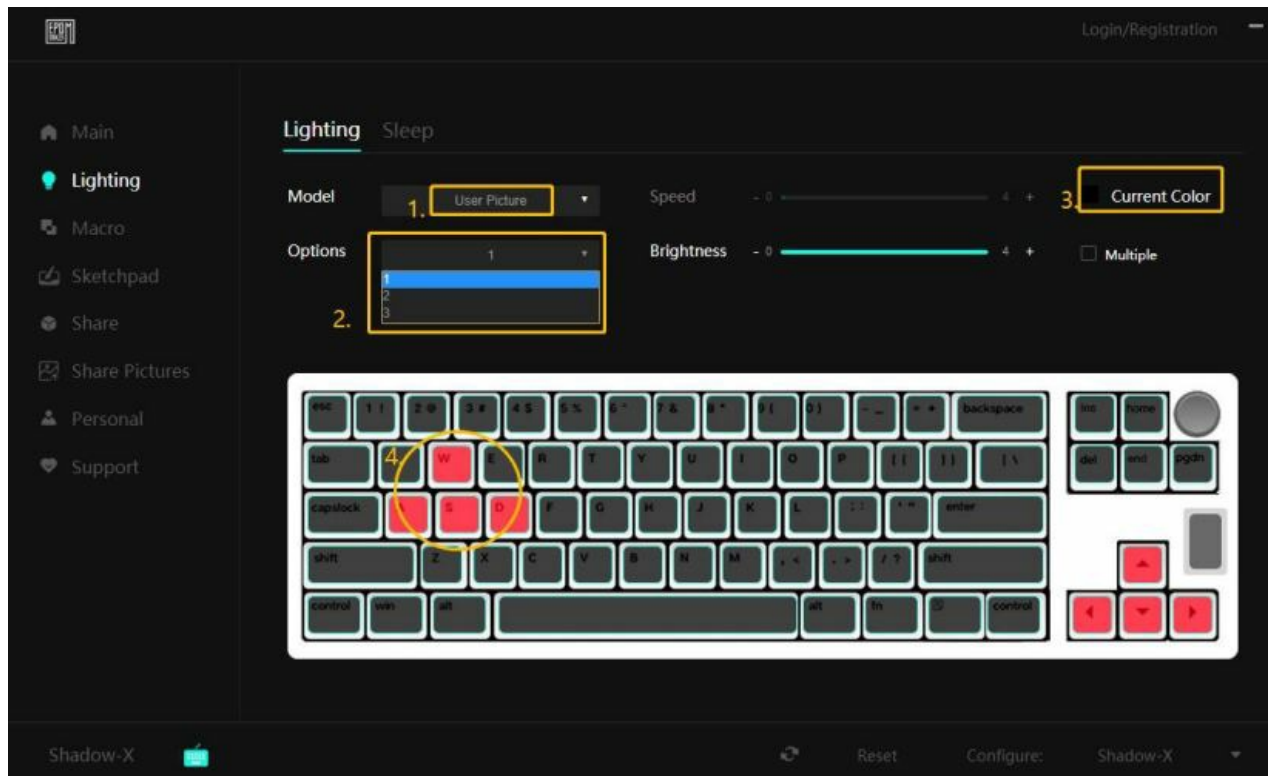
Login/Registration

Main
Lighting
Macro
Sketchpad
Share
Share Pictures
Personal
Support

Lighting Sleep

Model 1. User Picture

Options 1
1
2
3
2.

Speed - 0 4 +
Brightness - 0 4 +

3. Current Color
Multiple

esc 1 ! 2 @ 3 # 4 $ 5 % 6 ^ 7 & 8 * 9 ( 0 ) - _ = + backspace ins home
tab 4. W E R T Y U I O P [ { ] } | \ del end pgdn
capslock A S D F G H J K L ; : ' " enter
shift Z X C V B N M , < . > / ? shift
control win alt alt fn control

Shadow-X Reset Configure: Shadow-X